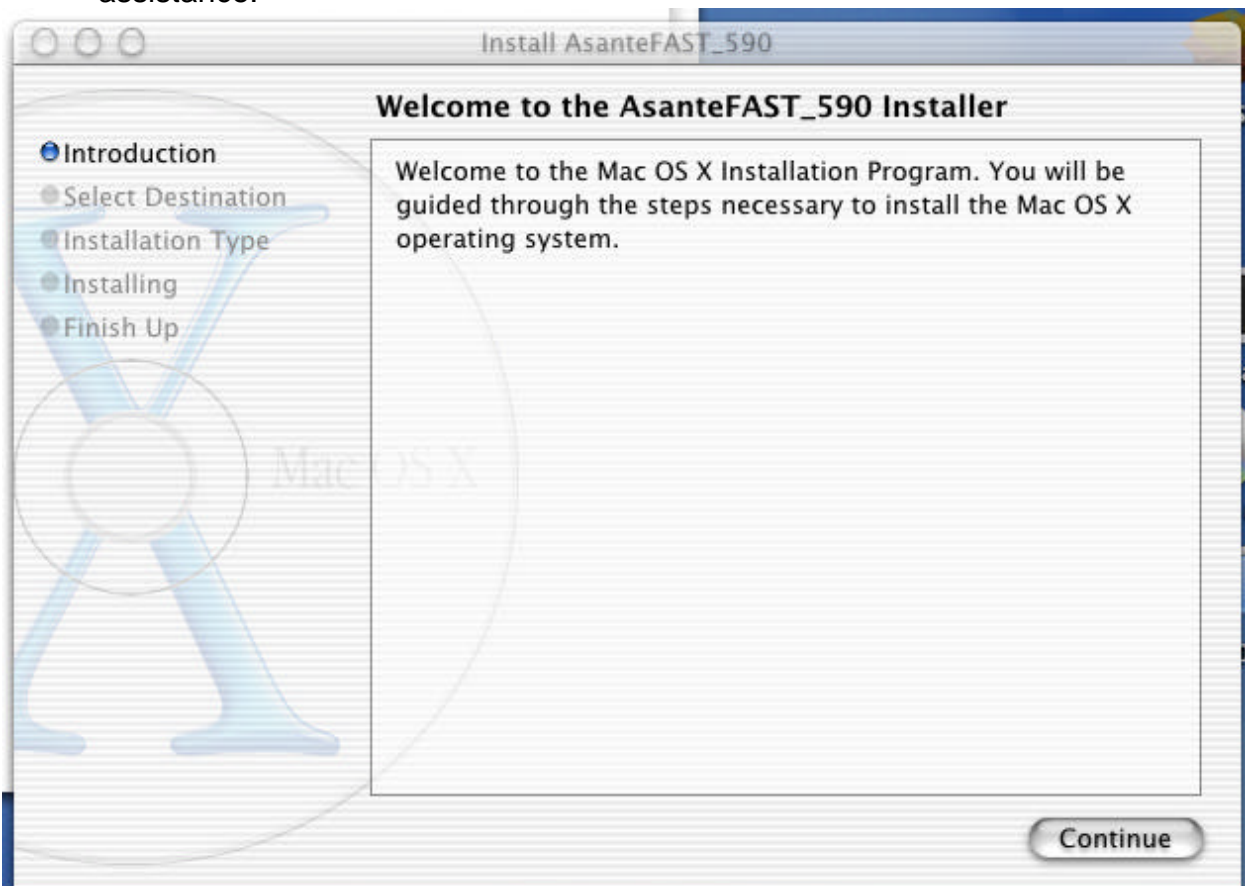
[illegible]

Install AsanteFAST_590

Welcome to the AsanteFAST_590 Installer

Introduction
Select Destination
Installation Type
Installing
Finish Up

Welcome to the Mac OS X Installation Program. You will be guided through the steps necessary to install the Mac OS X operating system.

Mac OS X

Continue